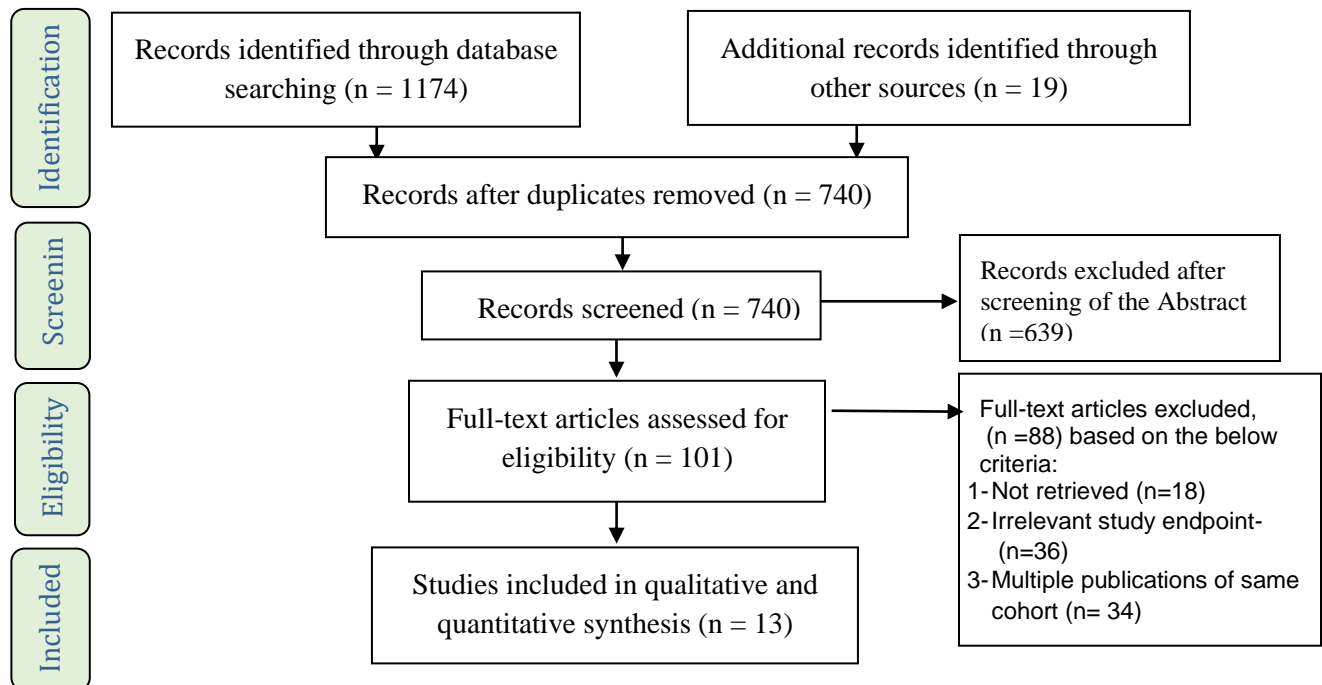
Identification

Records identified through database searching (n = 1174)

Additional records identified through other sources (n = 19)

Records after duplicates removed (n = 740)

Screenin

Records screened (n = 740)

Records excluded after screening of the Abstract (n =639)

Eligibility

Full-text articles assessed for eligibility (n = 101)

Full-text articles excluded, (n =88) based on the below criteria:
1- Not retrieved (n=18)
2- Irrelevant study endpoint- (n=36)
3- Multiple publications of same cohort (n= 34)

Included

Studies included in qualitative and quantitative synthesis (n = 13)